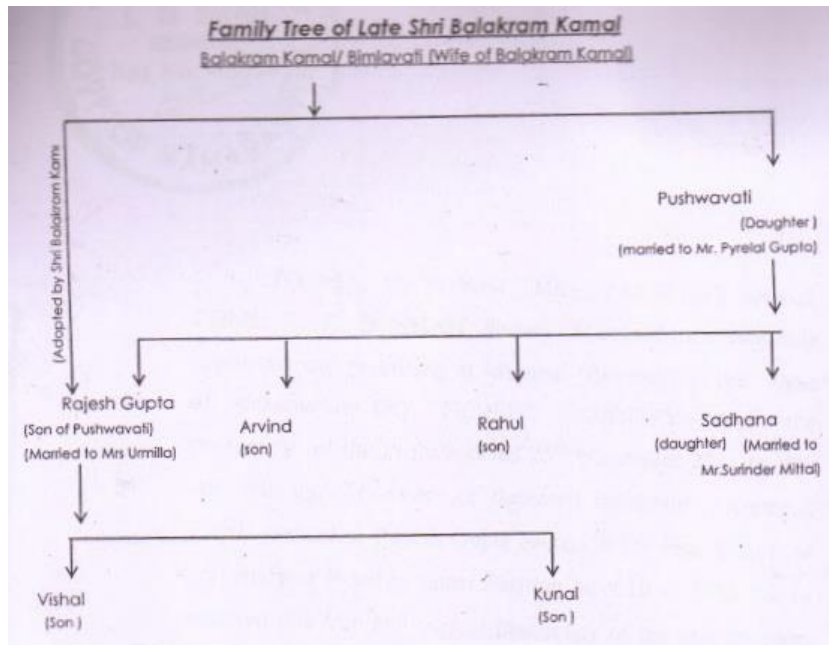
Family Tree of Late Shri Balakram Kamal

Balakram Kamal/ Bimlavati (Wife of Balakram Kamal)

Pushwavati
(Daughter )
(married to Mr. Pyrelal Gupta)

(Adopted by Shri Balakram Kaml

Rajesh Gupta
(Son of Pushwavati)
(Married to Mrs Urmilla)

Arvind
(son)

Rahul
(son)

Sadhana
(daughter) (Married to Mr.Surinder Mittal)

Vishal
(Son )

Kunal
(Son )